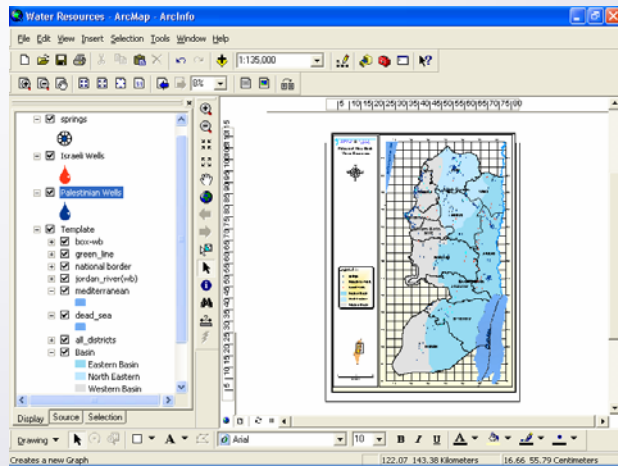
Water Resources - ArcMap - ArcInfo

File Edit View Insert Selection Tools Window Help

1:135,000

0%

springs

Israeli Wells

Palestinian Wells

Template

box-wb

green_line

national border

jordan_river(wb)

mediterranean

dead_sea

all_districts

Basin

Eastern Basin

North Eastern

Western Basin

Display Source Selection

5 10 15 20 25 30 35 40 45 50 55 60 65 70 75 80

Drawing

Arial

10

B I U

Creates a new Graph

122.07 143.38 Kilometers

16.66 55.79 Centimeters